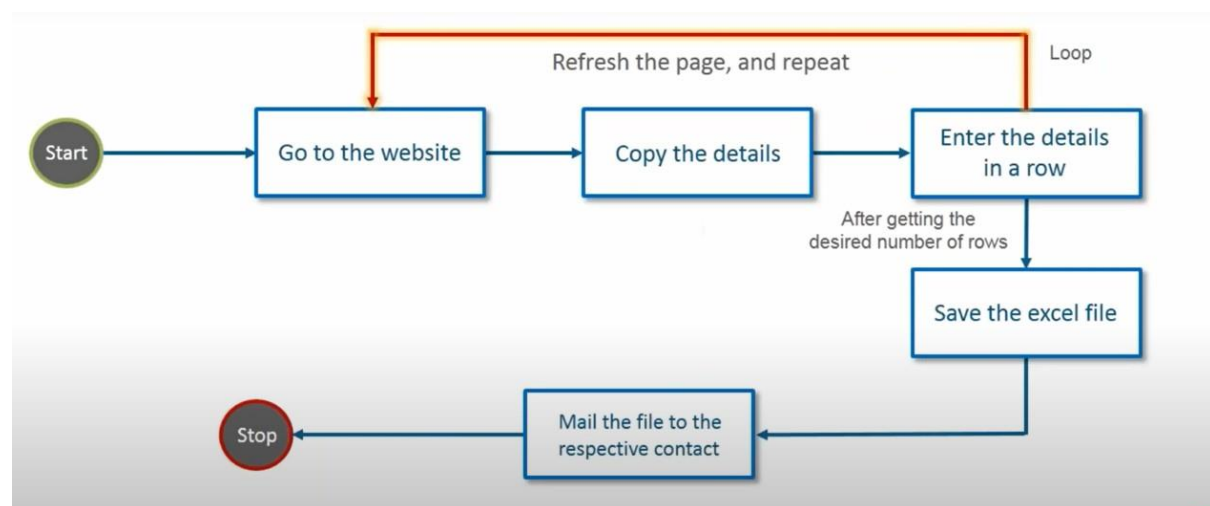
Refresh the page, and repeat

Loop

Start

Go to the website

Copy the details

Enter the details in a row

After getting the desired number of rows

Save the excel file

Mail the file to the respective contact

Stop